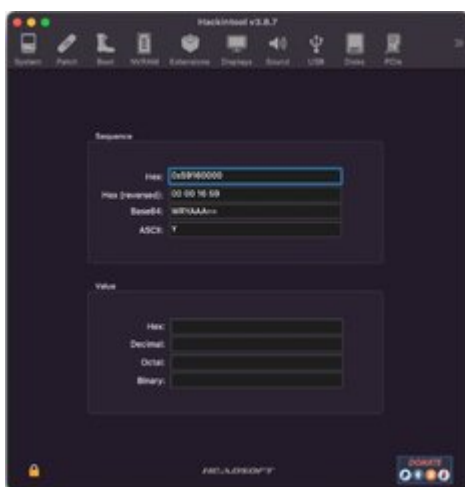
Hackintool v3.8.7

System Patch Boot NVRAM Extensions Displays Sound USB Disks PCIe

Sequence

Hex: 0x59160000

Hex (reversed): 00 00 16 59

Base64: WRYAAA==

ASCII: Y

Value

Hex:

Decimal:

Octal:

Binary:

HEADSOFT

DONATE